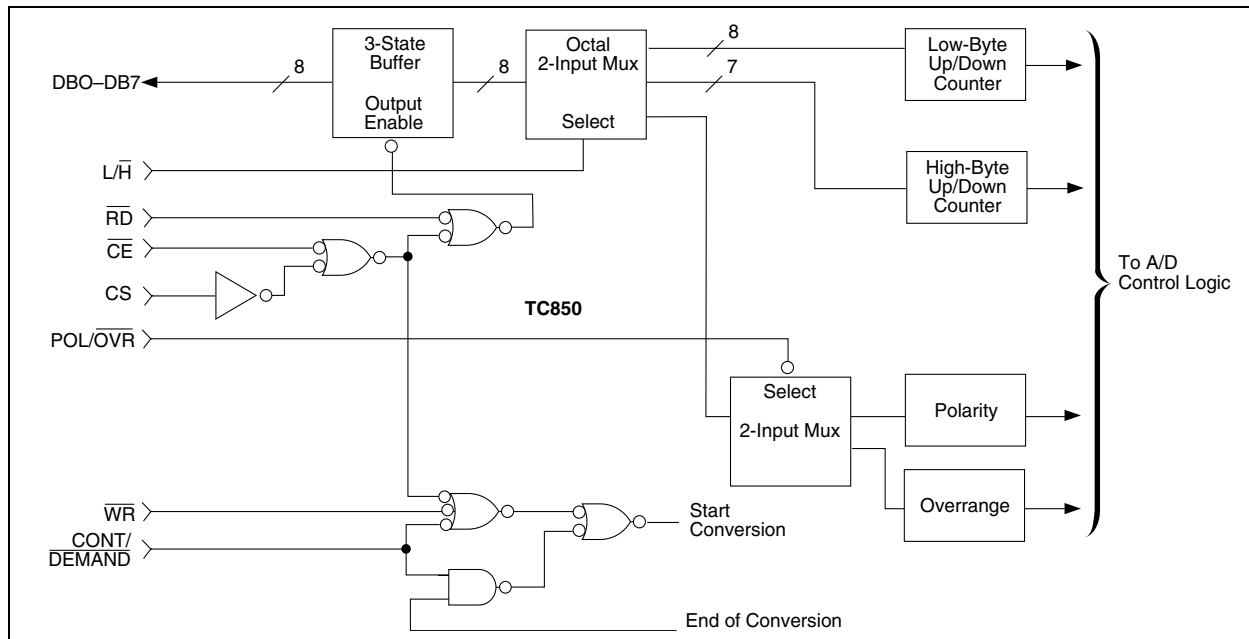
3-State Buffer

Output Enable

Octal 2-Input Mux

Select

8

8

8

7

DBO–DB7

Low-Byte Up/Down Counter

High-Byte Up/Down Counter

L/$\overline{H}$

$\overline{RD}$

$\overline{CE}$

CS

TC850

To A/D Control Logic

POL/$\overline{OVR}$

Select

2-Input Mux

Polarity

Overrange

$\overline{WR}$

CONT/ $\overline{DEMAND}$

Start Conversion

End of Conversion